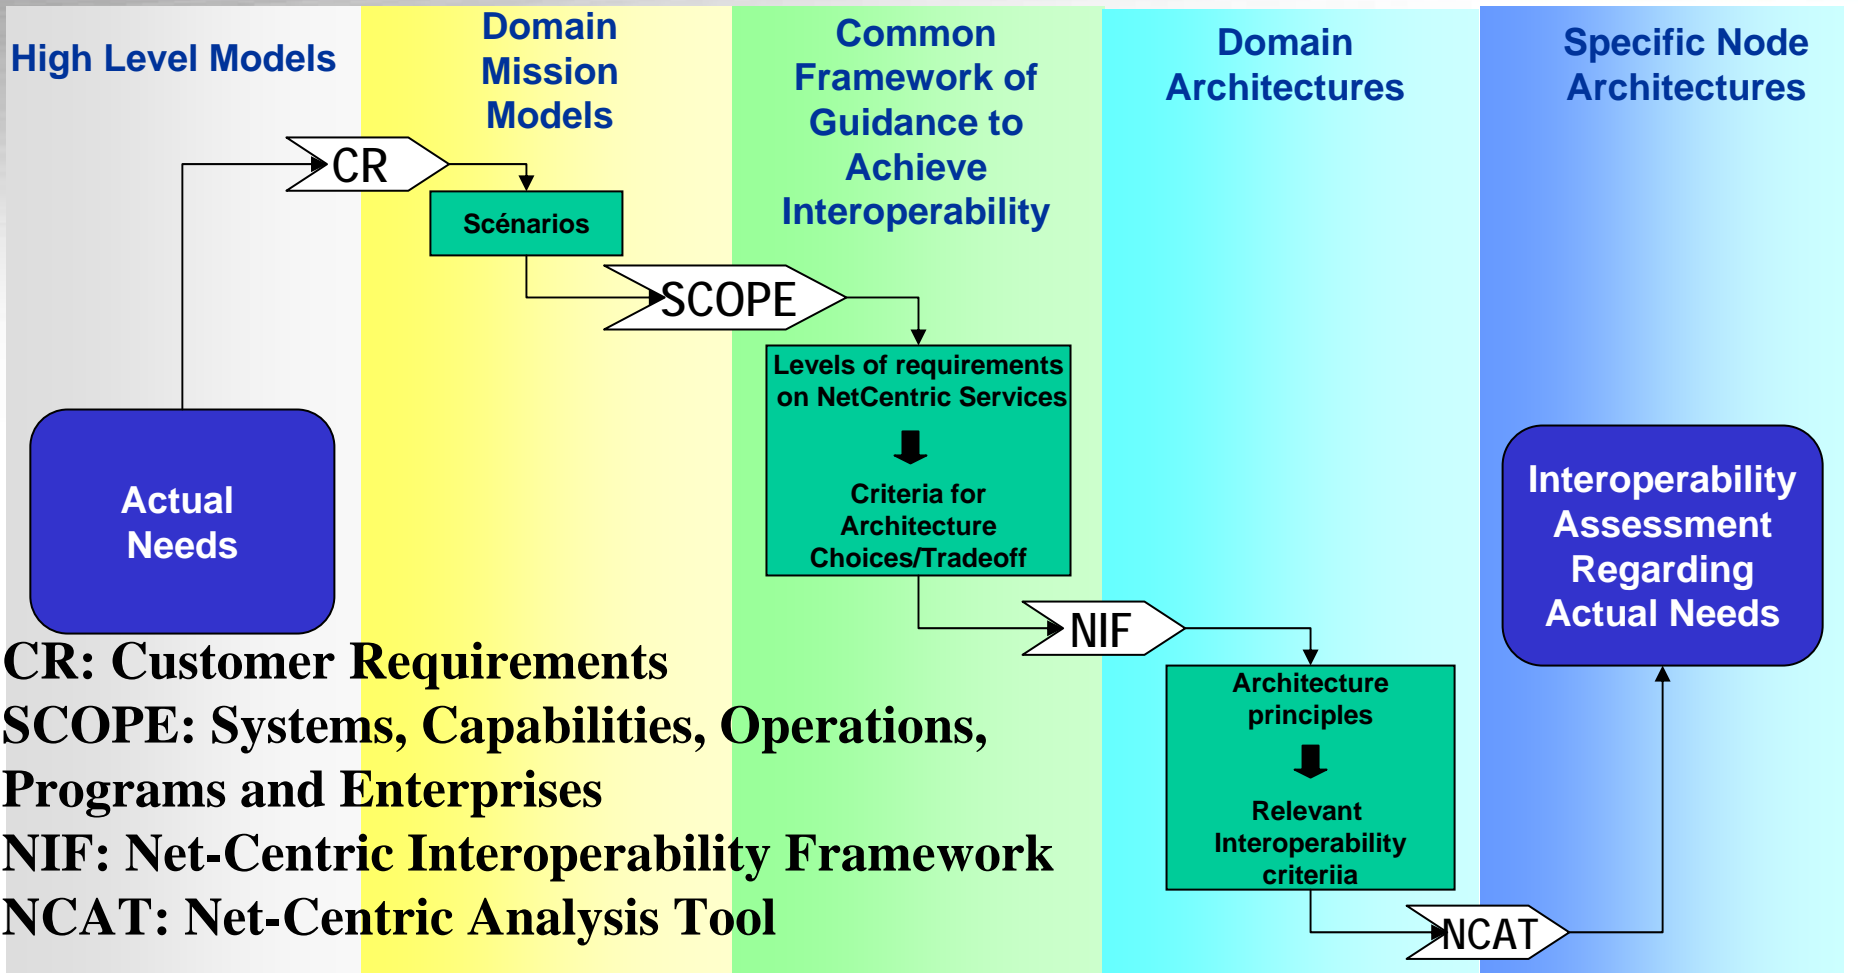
High Level Models

Domain Mission Models

Common Framework of Guidance to Achieve Interoperability

Domain Architectures

Specific Node Architectures

CR

Scénarios

SCOPE

Levels of requirements on NetCentric Services

Criteria for Architecture Choices/Tradeoff

NIF

Architecture principles

Relevant Interoperability criteriia

NCAT

Actual Needs

Interoperability Assessment Regarding Actual Needs

CR: Customer Requirements
SCOPE: Systems, Capabilities, Operations, Programs and Enterprises
NIF: Net-Centric Interoperability Framework
NCAT: Net-Centric Analysis Tool